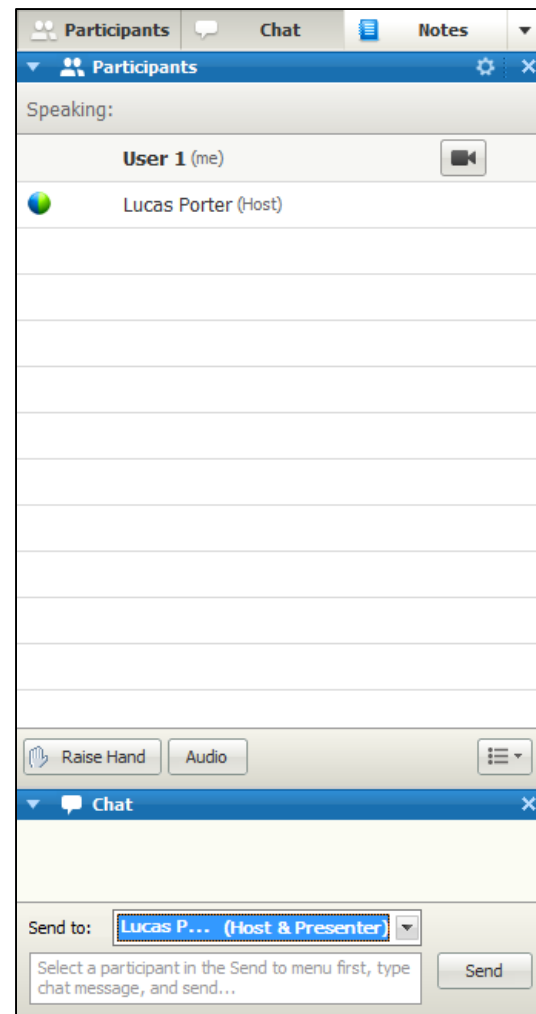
Participants Chat Notes

Participants

Speaking:

User 1 (me)

Lucas Porter (Host)

Raise Hand Audio

Chat

Send to: Lucas P... (Host & Presenter)

Select a participant in the Send to menu first, type chat message, and send...

Send